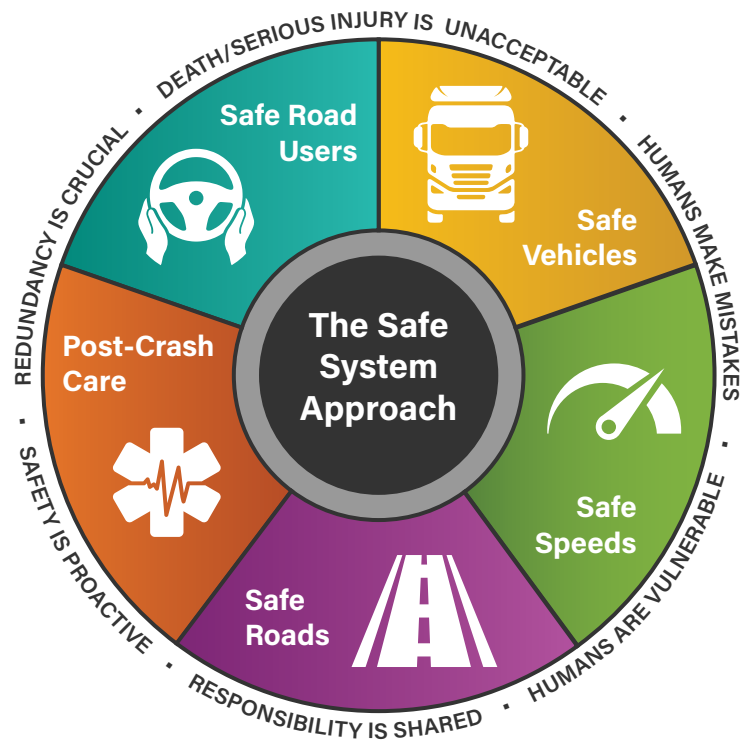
DEATH/SERIOUS INJURY IS UNACCEPTABLE • HUMANS MAKE MISTAKES • HUMANS ARE VULNERABLE • RESPONSIBILITY IS SHARED • SAFETY IS PROACTIVE • REDUNDANCY IS CRUCIAL •

Safe Road Users

Safe Vehicles

Safe Speeds

Safe Roads

Post-Crash Care

The Safe System Approach